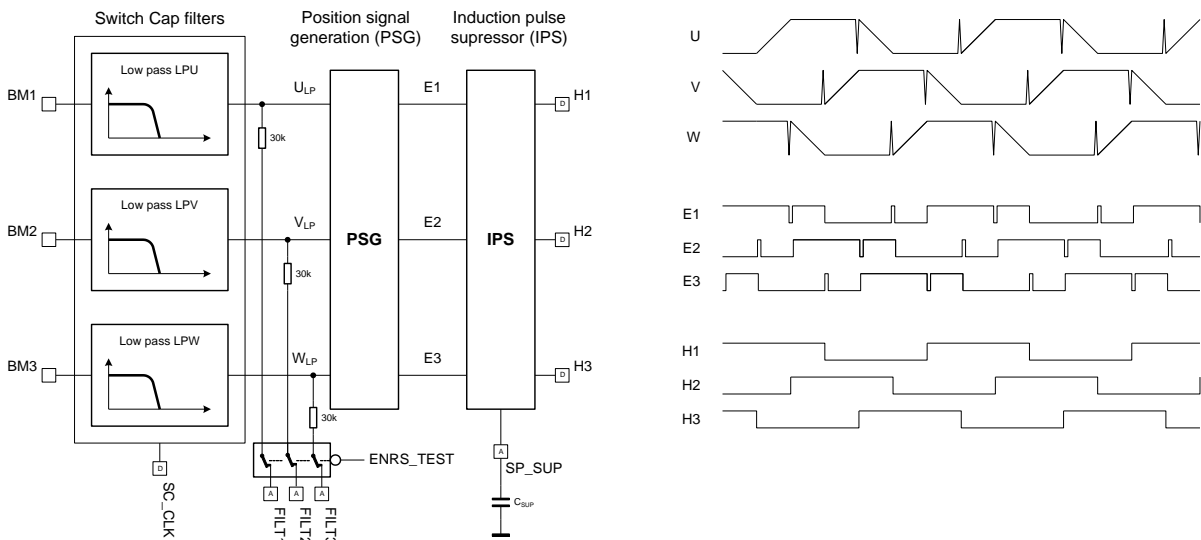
Switch Cap filters

Position signal generation (PSG)

Induction pulse supressor (IPS)

Low pass LPU

Low pass LPV

Low pass LPW

BM1

BM2

BM3

$U_{LP}$

$V_{LP}$

$W_{LP}$

30k

30k

30k

PSG

IPS

E1

E2

E3

D

H1

D

H2

D

H3

D

SC_CLK

ENRS_TEST

A

A

A

FILT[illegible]

FILT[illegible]

FILT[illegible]

A

SP_SUP

$C_{SUP}$

U

V

W

E1

E2

E3

H1

H2

H3